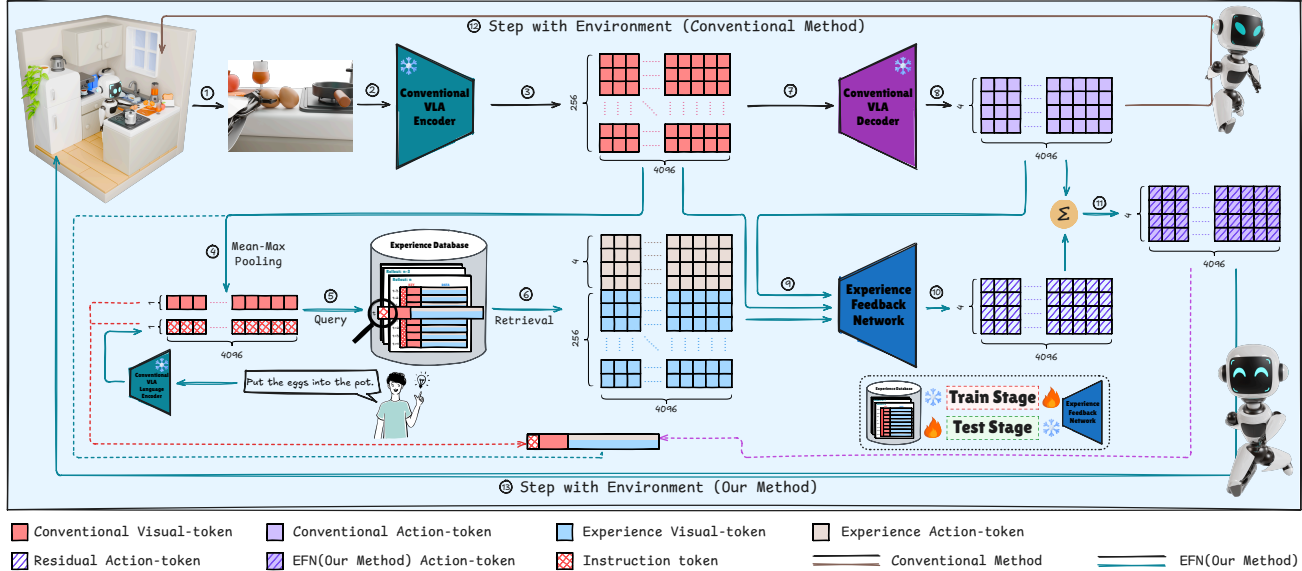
⑫ Step with Environment (Conventional Method)

①

②

Conventional VLA Encoder

③

256

4096

⑦

Conventional VLA Decoder

⑧

4

4096

Σ

⑪

4

4096

④ Mean-Max Pooling

Experience Database

⑤ Query

⑥ Retrieval

4

256

4096

⑨

Experience Feedback Network

⑩

4

4096

1

1

4096

Conventional VLA Language Encoder

Put the eggs into the pot.

Experience Database

Train Stage

Test Stage

Experience Feedback Network

⑬ Step with Environment (Our Method)

Conventional Visual-token
Conventional Action-token
Experience Visual-token
Experience Action-token
Residual Action-token
EFN(Our Method) Action-token
Instruction token
Conventional Method
EFN(Our Method)